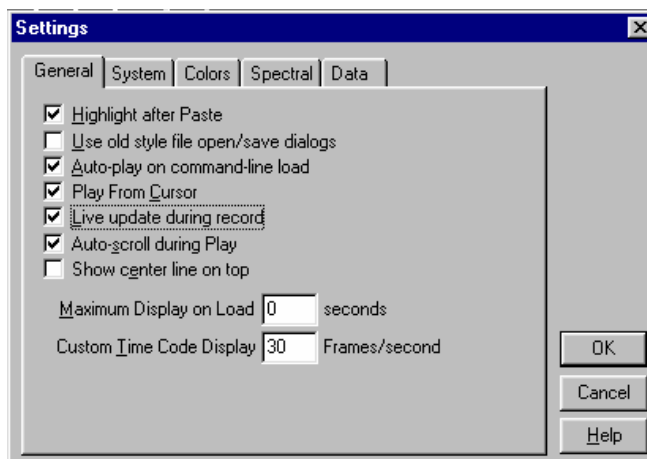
Settings

General | System | Colors | Spectral | Data

☑ Highlight after Paste
☐ Use old style file open/save dialogs
☑ Auto-play on command-line load
☑ Play From Cursor
☑ Live update during record
☑ Auto-scroll during Play
☐ Show center line on top

Maximum Display on Load 0 seconds

Custom Time Code Display 30 Frames/second

OK

Cancel

Help